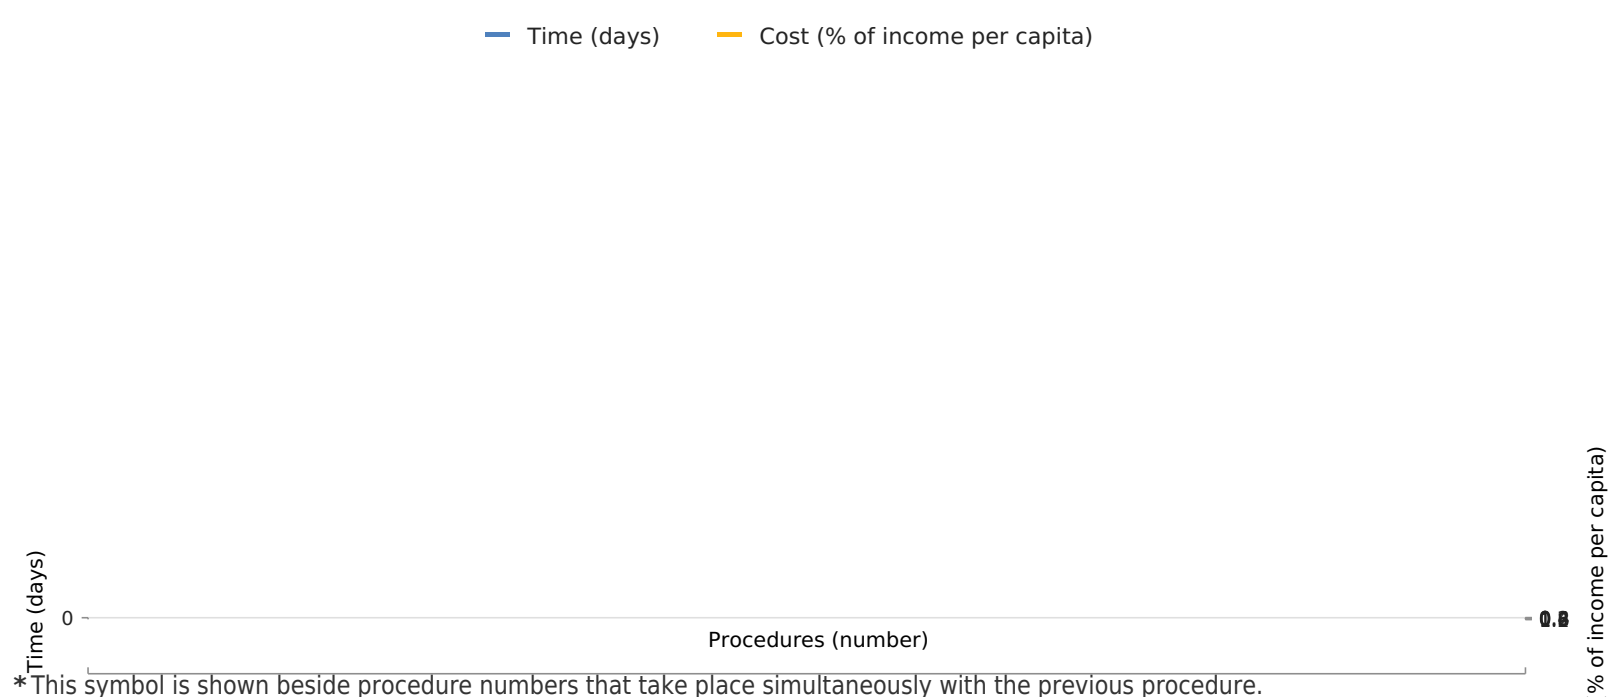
Time (days) Cost (% of income per capita)

Time (days)

0

Procedures (number)

% of income per capita)

0.8

*This symbol is shown beside procedure numbers that take place simultaneously with the previous procedure.